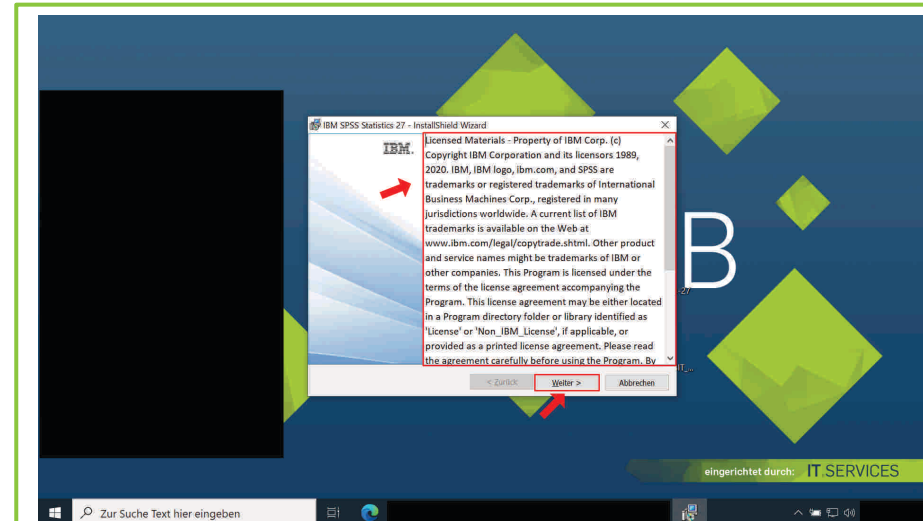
IBM SPSS Statistics 27 - InstallShield Wizard

IBM.

Licensed Materials - Property of IBM Corp. (c) Copyright IBM Corporation and its licensors 1989, 2020. IBM, IBM logo, ibm.com, and SPSS are trademarks or registered trademarks of International Business Machines Corp., registered in many jurisdictions worldwide. A current list of IBM trademarks is available on the Web at www.ibm.com/legal/copytrade.shtml. Other product and service names might be trademarks of IBM or other companies. This Program is licensed under the terms of the license agreement accompanying the Program. This license agreement may be either located in a Program directory folder or library identified as 'License' or 'Non_IBM_License', if applicable, or provided as a printed license agreement. Please read the agreement carefully before using the Program. By

< Zurück

Weiter >

Abbrechen

B

27

eingerichtet durch: IT.SERVICES

Zur Suche Text hier eingeben